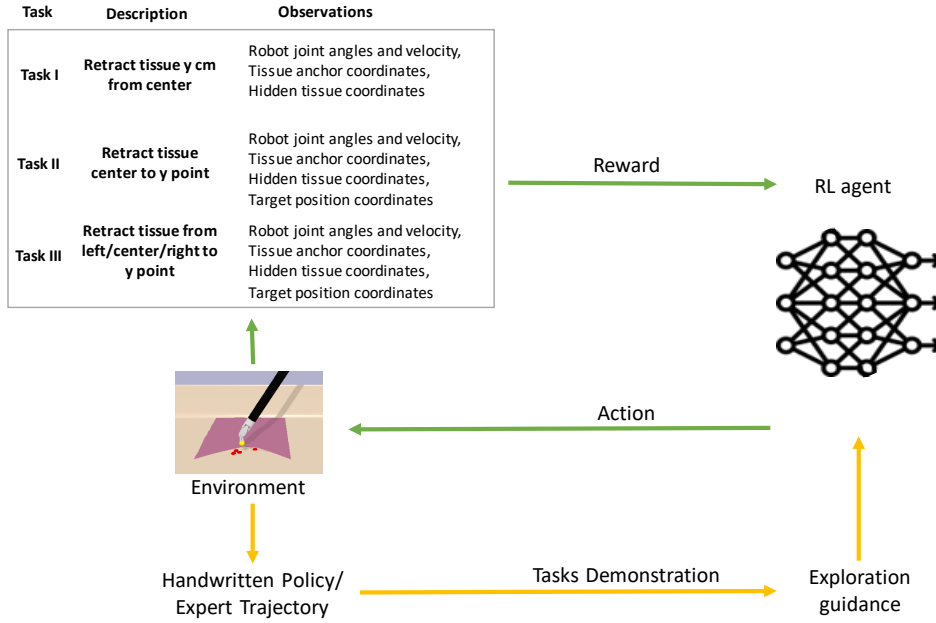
| Task | Description | Observations |
|---|---|---|
| Task I | Retract tissue y cm from center | Robot joint angles and velocity, Tissue anchor coordinates, Hidden tissue coordinates |
| Task II | Retract tissue center to y point | Robot joint angles and velocity, Tissue anchor coordinates, Hidden tissue coordinates, Target position coordinates |
| Task III | Retract tissue from left/center/right to y point | Robot joint angles and velocity, Tissue anchor coordinates, Hidden tissue coordinates, Target position coordinates |

Reward

RL agent

Action

Environment

Handwritten Policy/ Expert Trajectory

Tasks Demonstration

Exploration guidance